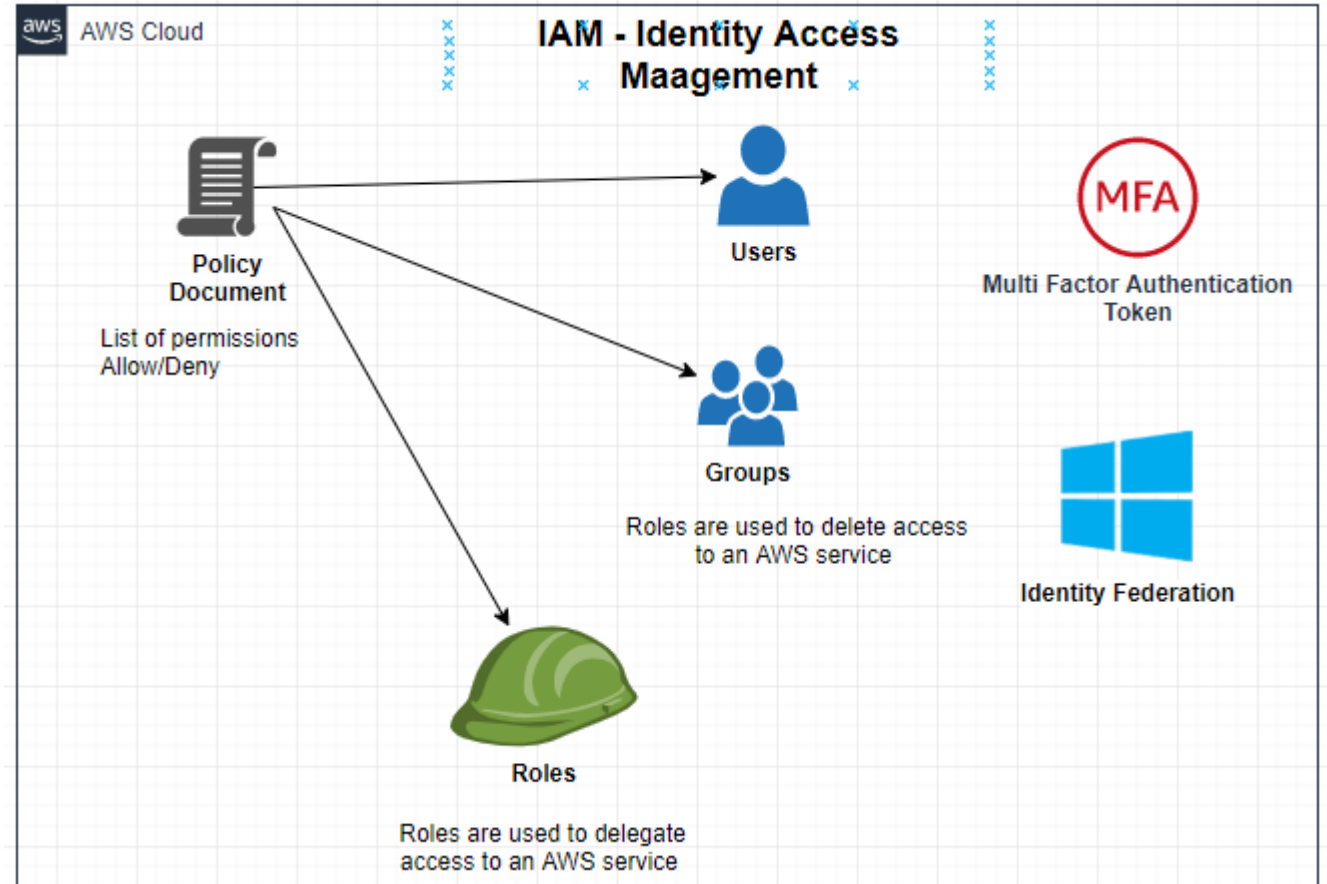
aws AWS Cloud

IAM - Identity Access Maagement

Policy Document

List of permissions Allow/Deny

Users

MFA

Multi Factor Authentication Token

Groups

Roles are used to delete access to an AWS service

Identity Federation

Roles

Roles are used to delegate access to an AWS service